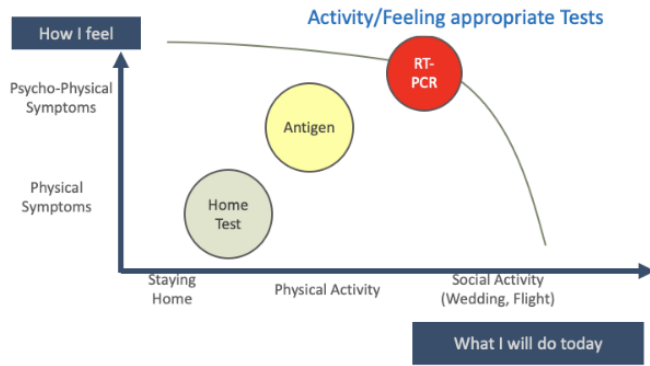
How I feel

Activity/Feeling appropriate Tests

Psycho-Physical Symptoms

Physical Symptoms

RT-PCR

Antigen

Home Test

Staying Home

Physical Activity

Social Activity (Wedding, Flight)

What I will do today